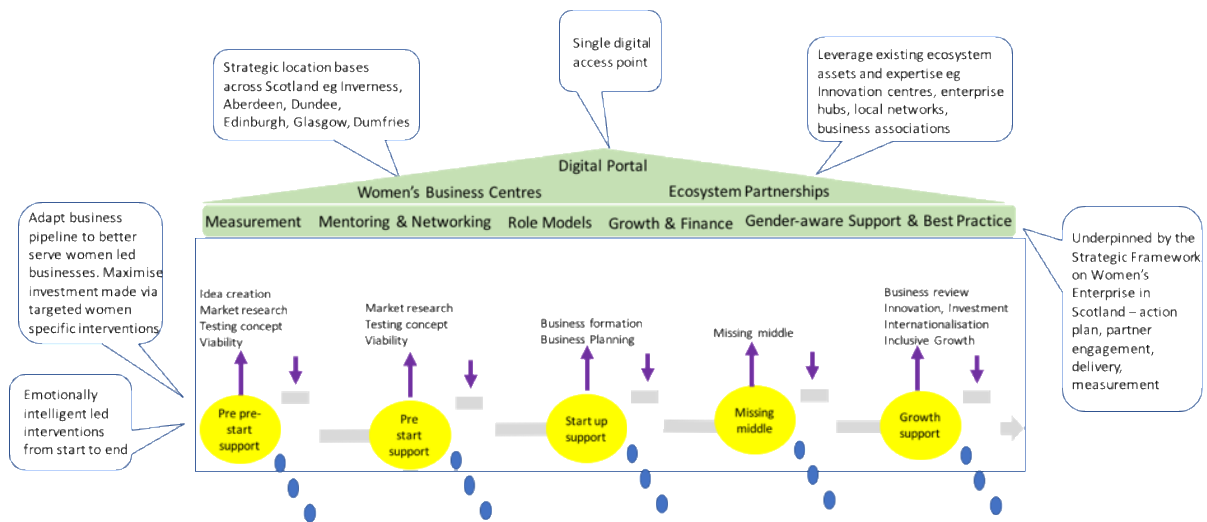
Strategic location bases across Scotland eg Inverness, Aberdeen, Dundee, Edinburgh, Glasgow, Dumfries

Single digital access point

Leverage existing ecosystem assets and expertise eg Innovation centres, enterprise hubs, local networks, business associations

Digital Portal

Women's Business Centres

Ecosystem Partnerships

Measurement

Mentoring & Networking

Role Models

Growth & Finance

Gender-aware Support & Best Practice

Adapt business pipeline to better serve women led businesses. Maximise investment made via targeted women specific interventions

Underpinned by the Strategic Framework on Women's Enterprise in Scotland – action plan, partner engagement, delivery, measurement

Emotionally intelligent led interventions from start to end

Idea creation
Market research
Testing concept
Viability

Pre pre-start support

Market research
Testing concept
Viability

Pre start support

Business formation
Business Planning

Start up support

Missing middle

Missing middle

Business review
Innovation, Investment
Internationalisation
Inclusive Growth

Growth support